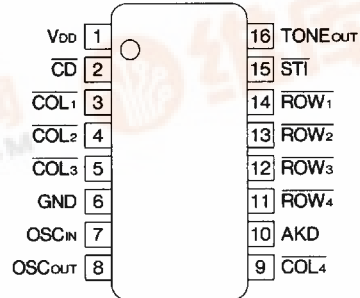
$V_{DD}$ 1
$\overline{CD}$ 2
$\overline{COL_1}$ 3
$\overline{COL_2}$ 4
$\overline{COL_3}$ 5
GND 6
$OSC_{IN}$ 7
$OSC_{OUT}$ 8

16 $TONE_{OUT}$
15 $\overline{STI}$
14 $\overline{ROW_1}$
13 $\overline{ROW_2}$
12 $\overline{ROW_3}$
11 $\overline{ROW_4}$
10 AKD
9 $\overline{COL_4}$